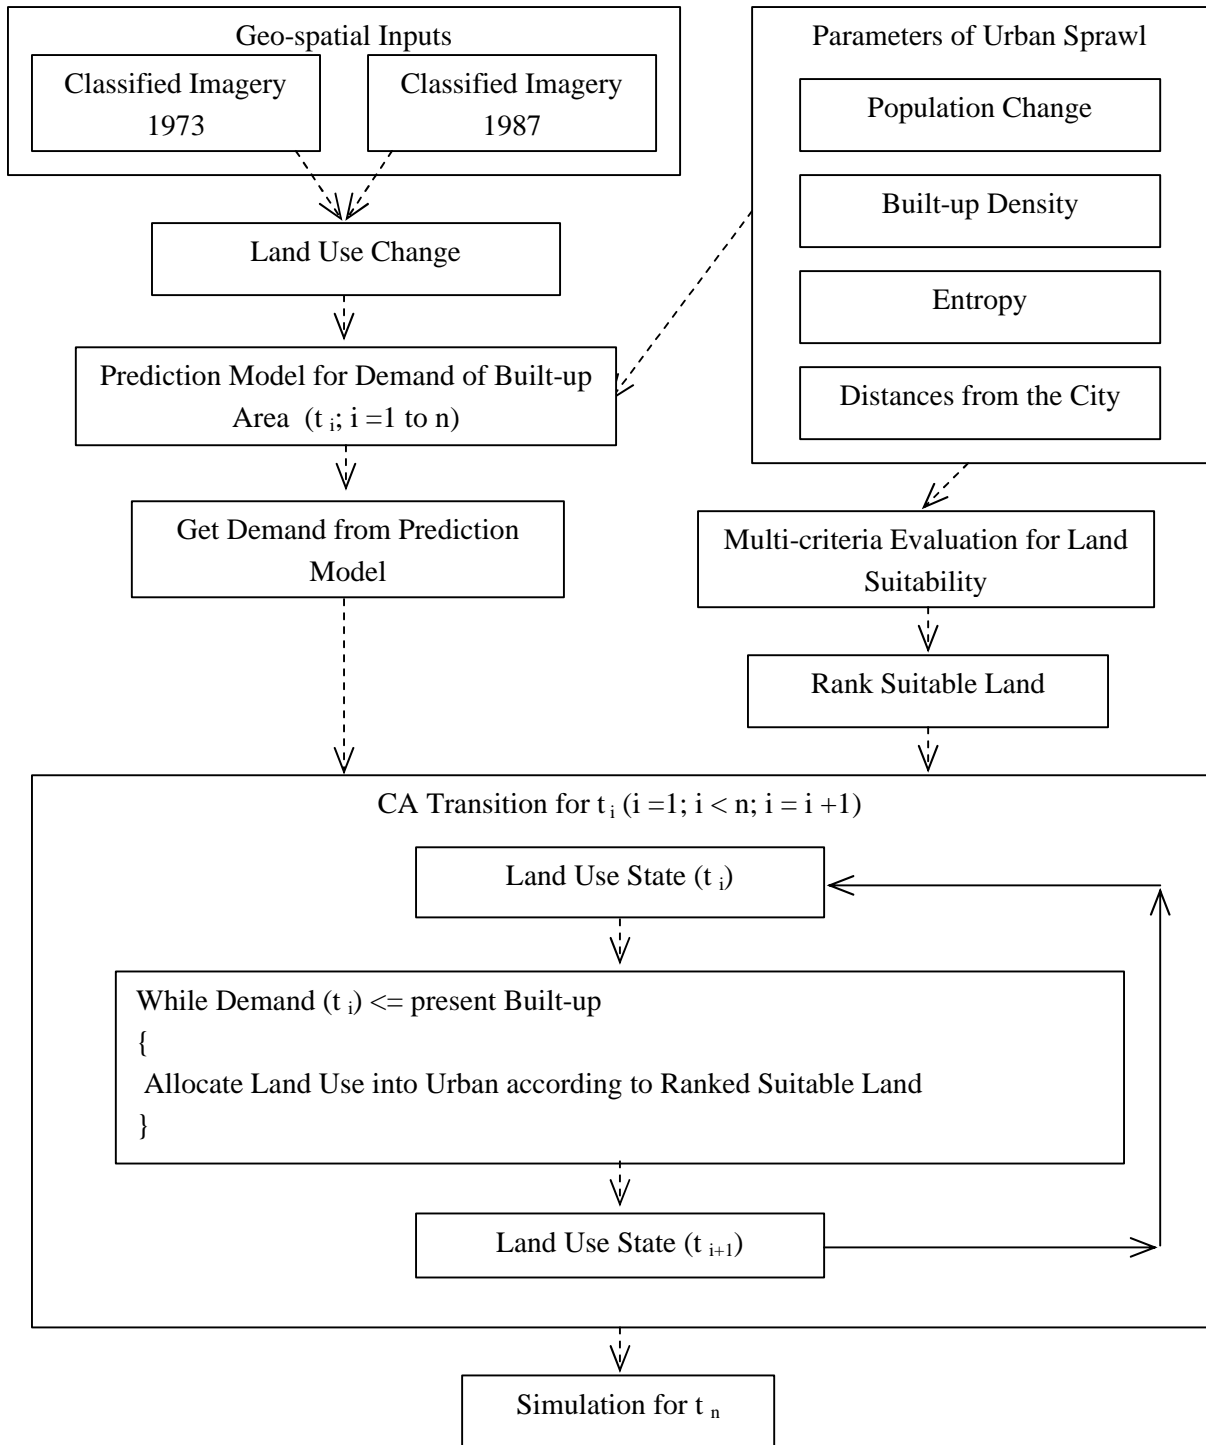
Geo-spatial Inputs

Classified Imagery 1973

Classified Imagery 1987

Parameters of Urban Sprawl

Population Change

Built-up Density

Entropy

Distances from the City

Land Use Change

Prediction Model for Demand of Built-up Area ($t_i$; i =1 to n)

Get Demand from Prediction Model

Multi-criteria Evaluation for Land Suitability

Rank Suitable Land

CA Transition for $t_i$ (i =1; i < n; i = i +1)

Land Use State ($t_i$)

While Demand ($t_i$) <= present Built-up
{
Allocate Land Use into Urban according to Ranked Suitable Land
}

Land Use State ($t_{i+1}$)

Simulation for $t_n$